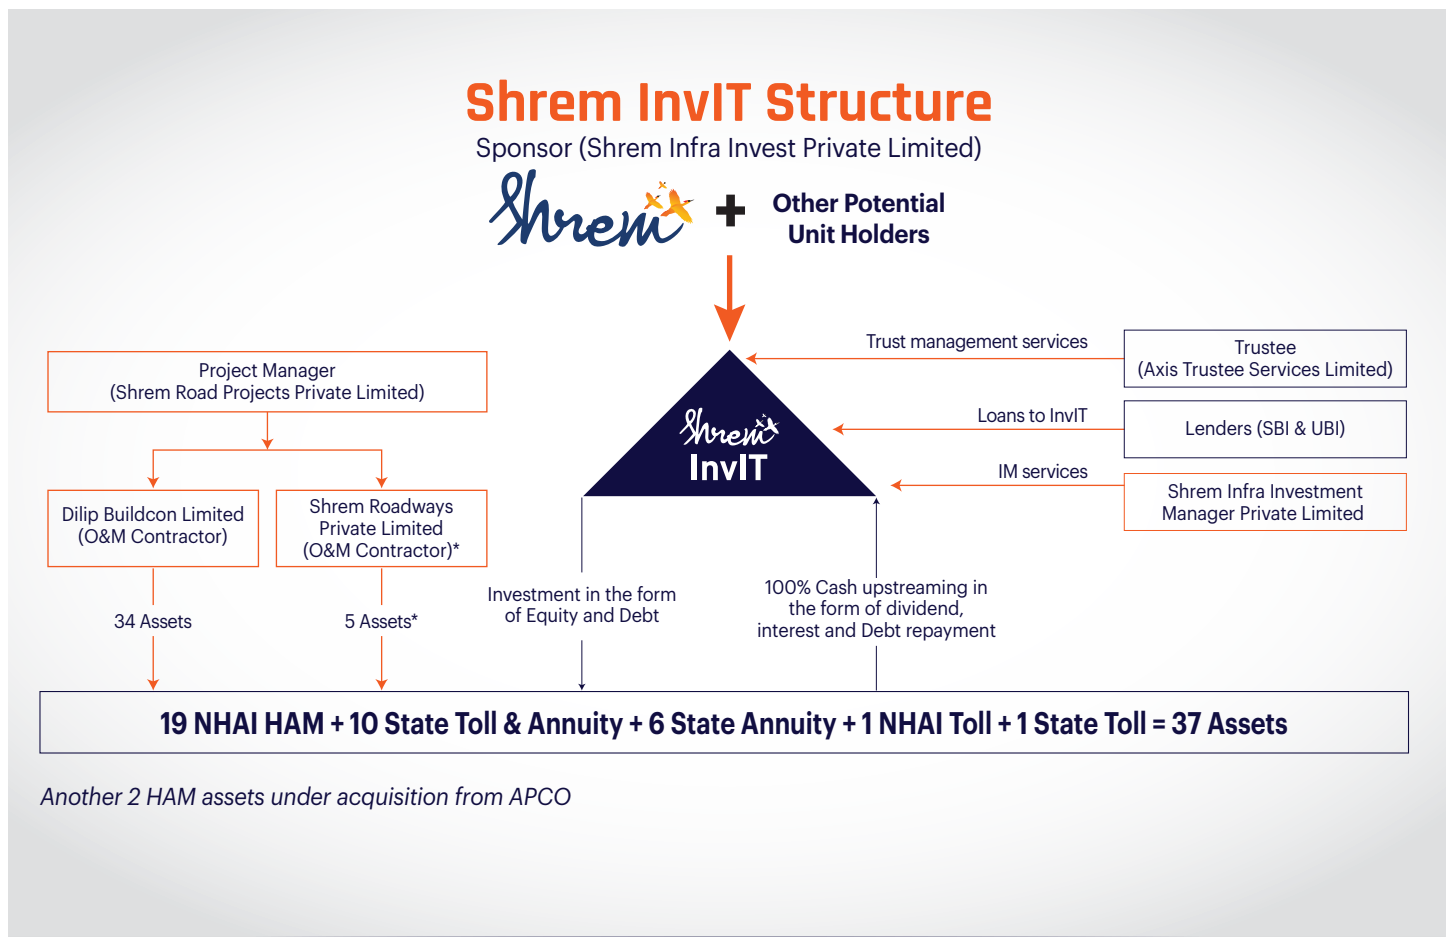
Shrem InvIT Structure

Sponsor (Shrem Infra Invest Private Limited)

Shrem + Other Potential Unit Holders

Trust management services

Trustee (Axis Trustee Services Limited)

Project Manager (Shrem Road Projects Private Limited)

Shrem InvIT

Loans to InvIT

Lenders (SBI & UBI)

IM services

Shrem Infra Investment Manager Private Limited

Dilip Buildcon Limited (O&M Contractor)

Shrem Roadways Private Limited (O&M Contractor)*

34 Assets

5 Assets*

Investment in the form of Equity and Debt

100% Cash upstreaming in the form of dividend, interest and Debt repayment

19 NHAI HAM + 10 State Toll & Annuity + 6 State Annuity + 1 NHAI Toll + 1 State Toll = 37 Assets

Another 2 HAM assets under acquisition from APCO